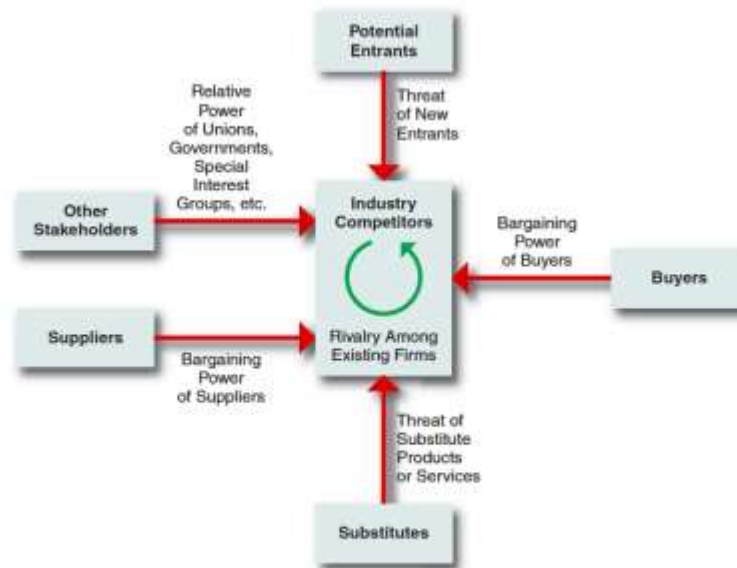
Potential Entrants

Threat of New Entrants

Relative Power of Unions, Governments, Special Interest Groups, etc.

Other Stakeholders

Industry Competitors

Rivalry Among Existing Firms

Bargaining Power of Buyers

Buyers

Suppliers

Bargaining Power of Suppliers

Threat of Substitute Products or Services

Substitutes